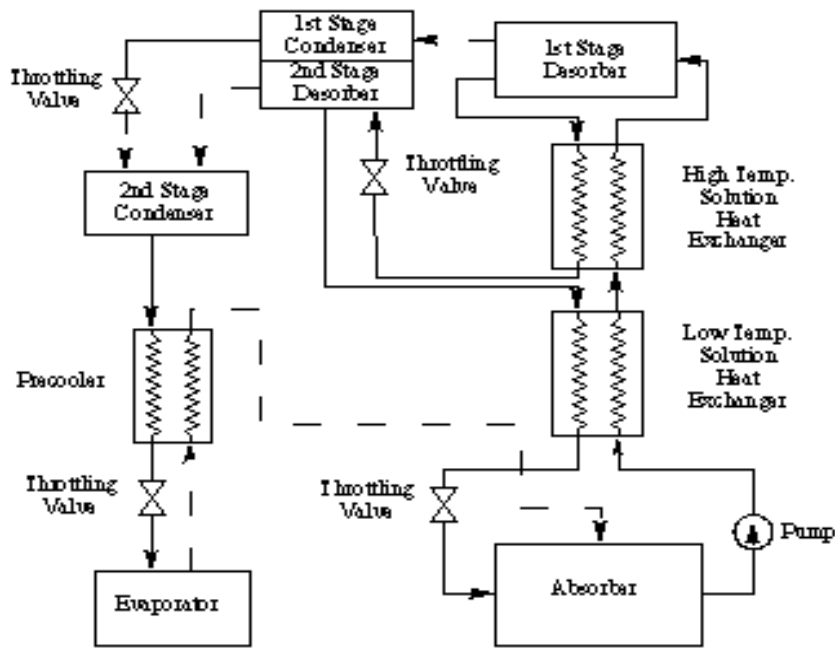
1st Stage Condenser

2nd Stage Desorber

1st Stage Desorber

Throttling Valve

Throttling Valve

High Temp. Solution Heat Exchanger

2nd Stage Condenser

Low Temp. Solution Heat Exchanger

Precooler

Throttling Valve

Throttling Valve

Pump

Absorber

Evaporator